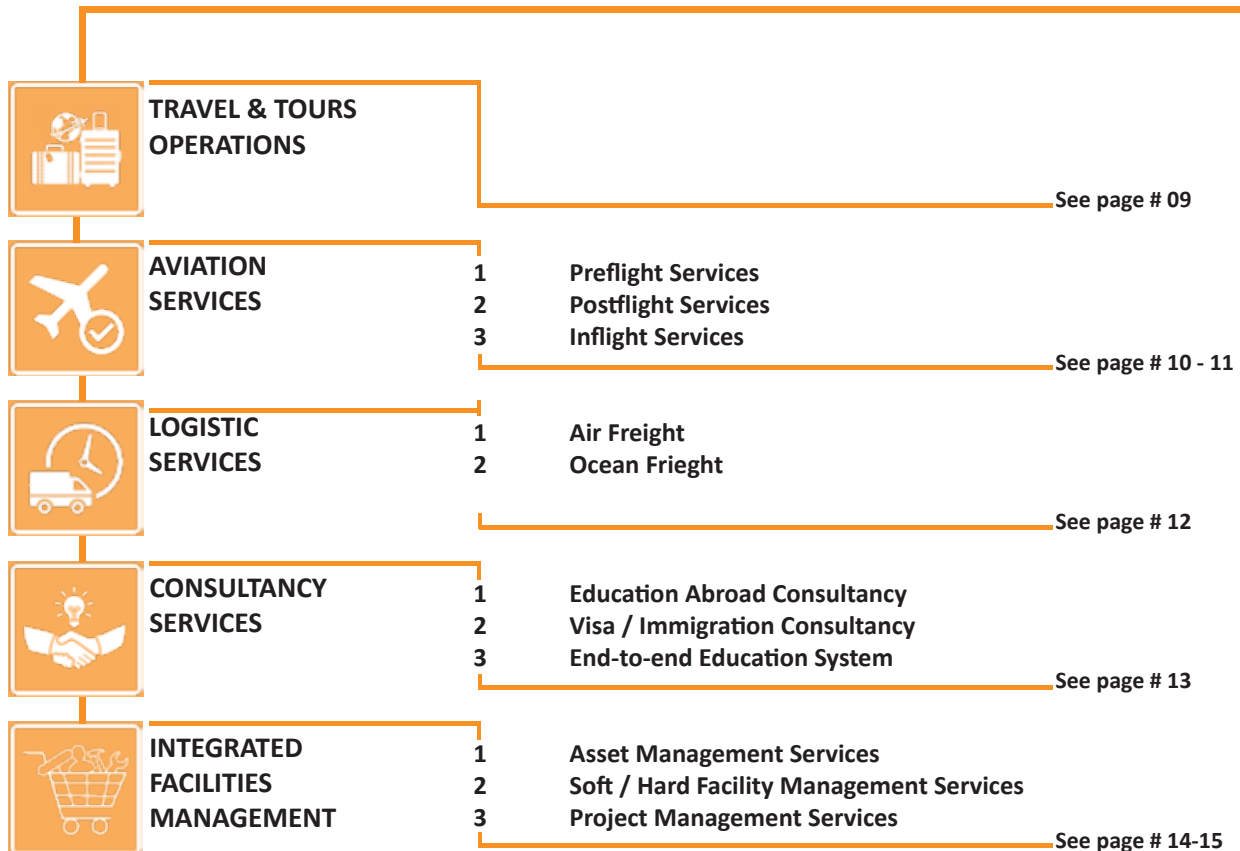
TRAVEL & TOURS OPERATIONS

See page # 09

AVIATION SERVICES

1 Preflight Services
2 Postflight Services
3 Inflight Services

See page # 10 - 11

LOGISTIC SERVICES

1 Air Freight
2 Ocean Frieght

See page # 12

CONSULTANCY SERVICES

1 Education Abroad Consultancy
2 Visa / Immigration Consultancy
3 End-to-end Education System

See page # 13

INTEGRATED FACILITIES MANAGEMENT

1 Asset Management Services
2 Soft / Hard Facility Management Services
3 Project Management Services

See page # 14-15